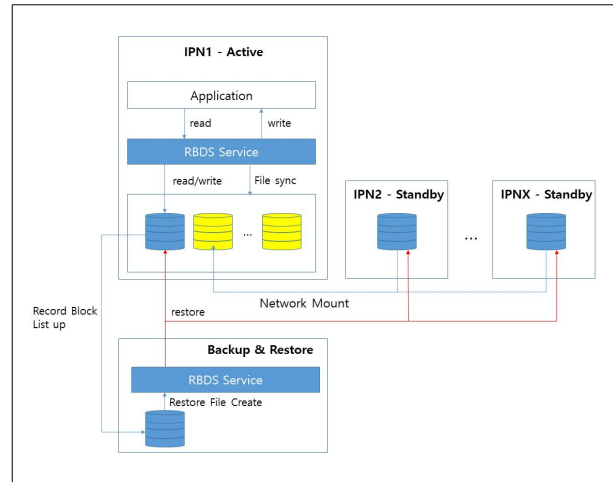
IPN1 - Active

Application

read

write

RBDS Service

read/write

File sync

...

IPN2 - Standby

...

IPNX - Standby

Network Mount

Record Block List up

restore

Backup & Restore

RBDS Service

Restore File Create